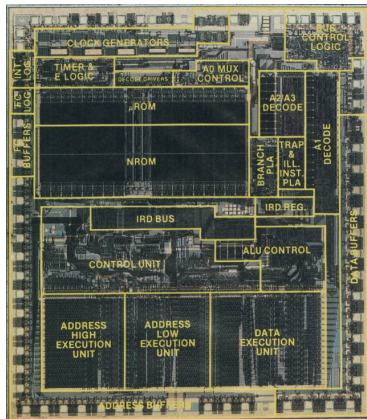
CLOCK GENERATORS

BUS CONTROL LOGIC

INT LOGIC

TIMER & E LOGIC

DECODE DRIVERS

A0 MUX CONTROL

FC LOGIC

BUFFERS

ROM

NROM

A2A3 DECODE

BRANCH PLA

TRAP & ILL. INST. PLA

A1 DECODE

IRD BUS

IRD REG.

ALU CONTROL

CONTROL UNIT

DATA BUFFERS

ADDRESS HIGH EXECUTION UNIT

ADDRESS LOW EXECUTION UNIT

DATA EXECUTION UNIT

ADDRESS BUFFERS